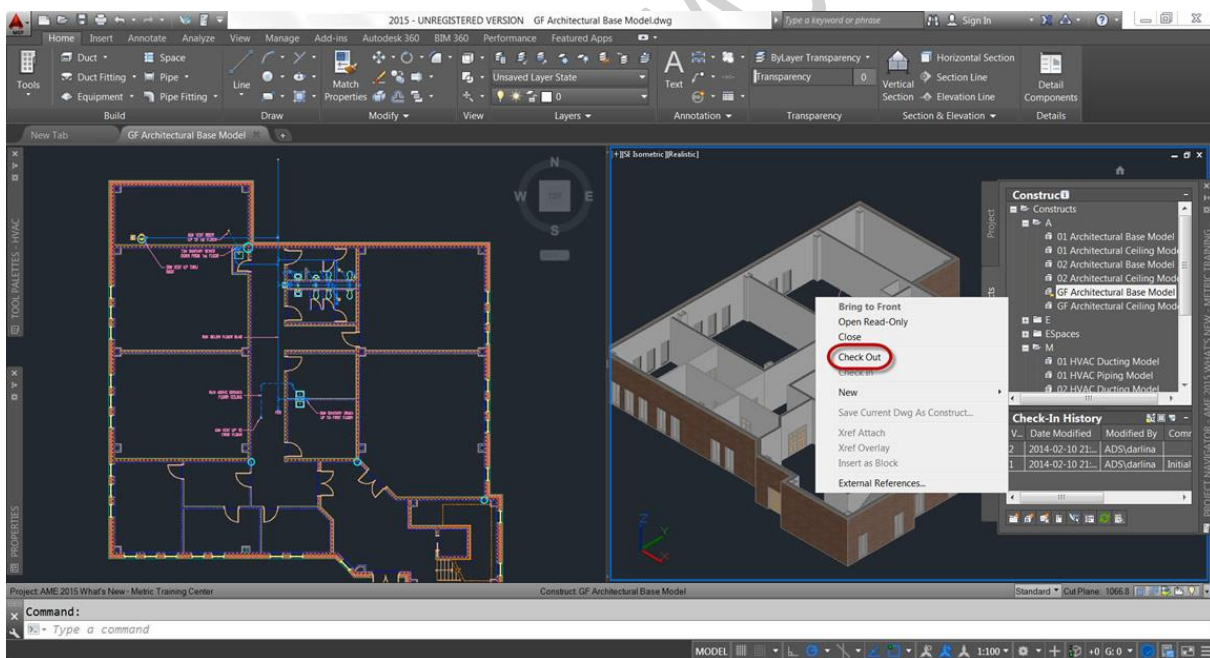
2015 - UNREGISTERED VERSION GF Architectural Base Model.dwg

Type a keyword or phrase

Sign In

Home Insert Annotate Analyze View Manage Add-ins Autodesk 360 BIM 360 Performance Featured Apps

Tools

Duct

Space

Duct Fitting

Pipe

Equipment

Pipe Fitting

Build

Line

Draw

Match Properties

Modify

View

Unsaved Layer State

Layers

Text

Annotation

ByLayer Transparency

Transparency 0

Transparency

Vertical Section

Horizontal Section

Section Line

Elevation Line

Section & Elevation

Detail Components

Details

New Tab

GF Architectural Base Model

TOOL PALETTES - HVAC

PROPERTIES

N

W TOP E

S

[+][SE Isometric][Realistic]

Project

Constructs

Construct

Constructs

A

01 Architectural Base Model

01 Architectural Ceiling Mode

02 Architectural Base Model

02 Architectural Ceiling Mode

GF Architectural Base Model

GF Architectural Ceiling Mode

E

ESpaces

M

01 HVAC Ducting Model

01 HVAC Piping Model

02 HVAC Ducting Model

Bring to Front

Open Read-Only

Close

Check Out

Check In

New

Save Current Dwg As Construct...

Xref Attach

Xref Overlay

Insert as Block

External References...

Check-In History

| V... | Date Modified | Modified By | Comr |
|---|---|---|---|
| 2 | 2014-02-10 21:... | ADS\darlina | |
| 1 | 2014-02-10 21:... | ADS\darlina | Initial |

PROJECT NAVIGATOR - AME 2015 WHAT'S NEW - METRIC TRAINING

Project: AME 2015 What's New - Metric Training Center

Construct: GF Architectural Base Model

Standard Cut Plane: 1066.8

Command:

Type a command

MODEL

1:100

+0 G:0